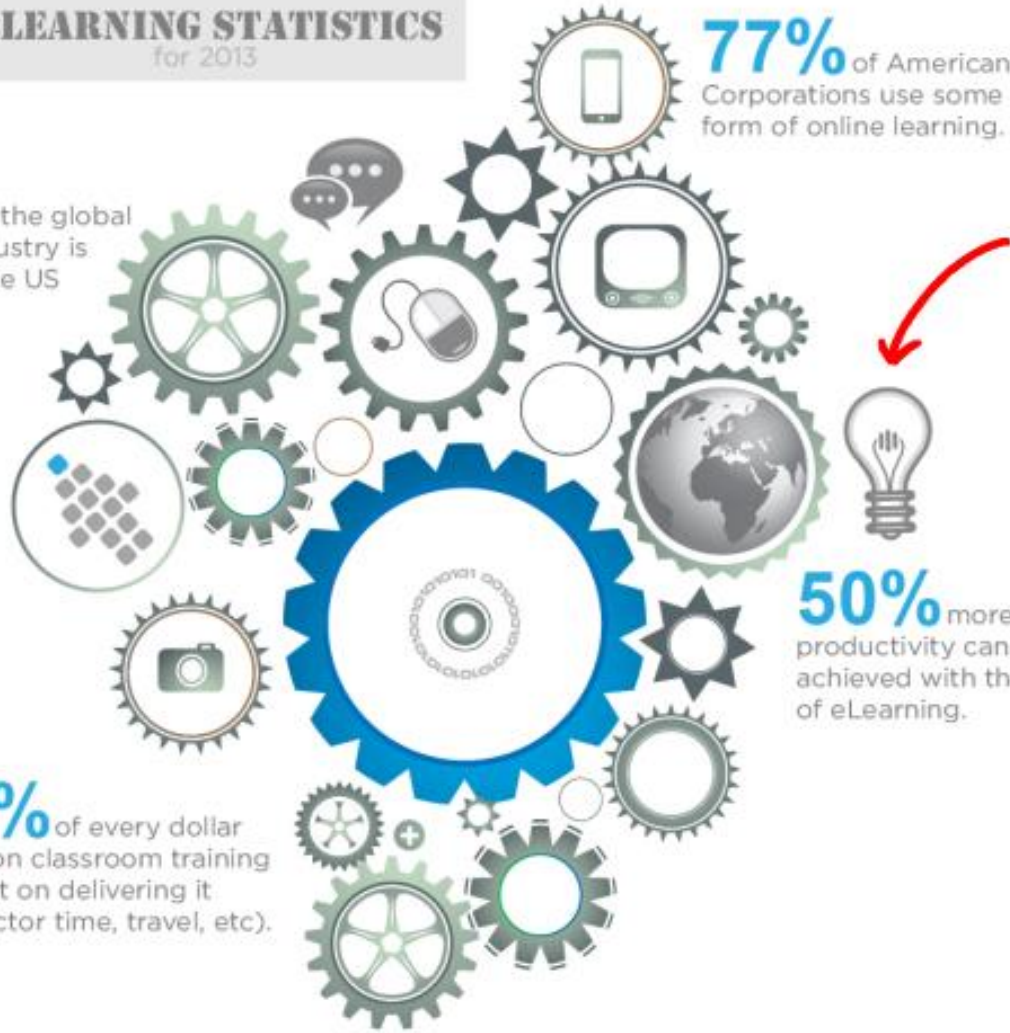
LEARNING STATISTICS
for 2013

77% of American Corporations use some form of online learning.

the global ustry is e US

50% more productivity can achieved with th of eLearning.

% of every dollar on classroom training t on delivering it ctor time, travel, etc).

10101 0101010 0101010 10101